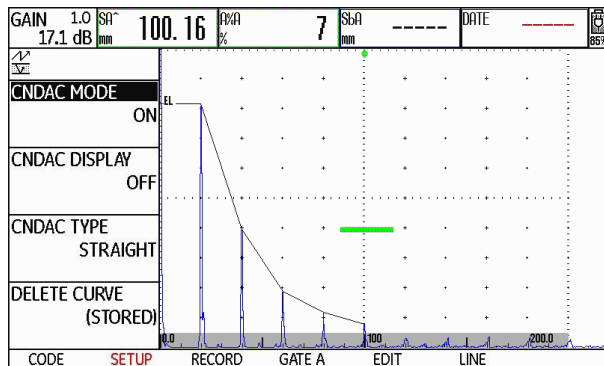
GAIN 1.0
17.1 dB

SA^
mm
100.16

A%A
%
7

SbA
mm
-----

DATE
-----

85%

CNDAC MODE
ON

CNDAC DISPLAY
OFF

CNDAC TYPE
STRAIGHT

DELETE CURVE
(STORED)

EL

0.0
100
200.0

CODE
SETUP
RECORD
GATE A
EDIT
LINE